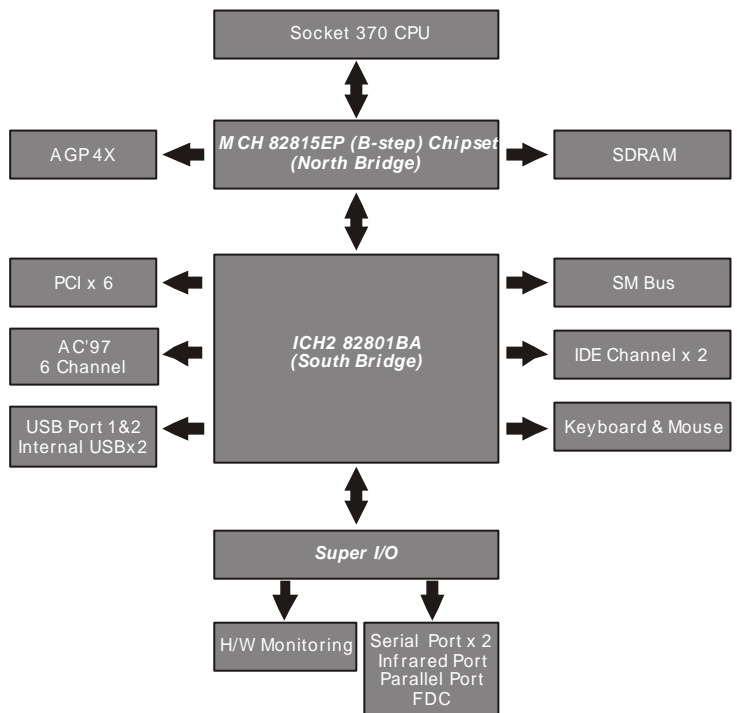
Socket 370 CPU

AGP 4X

MCH 82815EP (B-step) Chipset
(North Bridge)

SDRAM

PCI x 6

SM Bus

AC'97
6 Channel

ICH2 82801BA
(South Bridge)

IDE Channel x 2

USB Port 1&2
Internal USBx2

Keyboard & Mouse

Super I/O

H/W Monitoring

Serial Port x 2
Infrared Port
Parallel Port
FDC